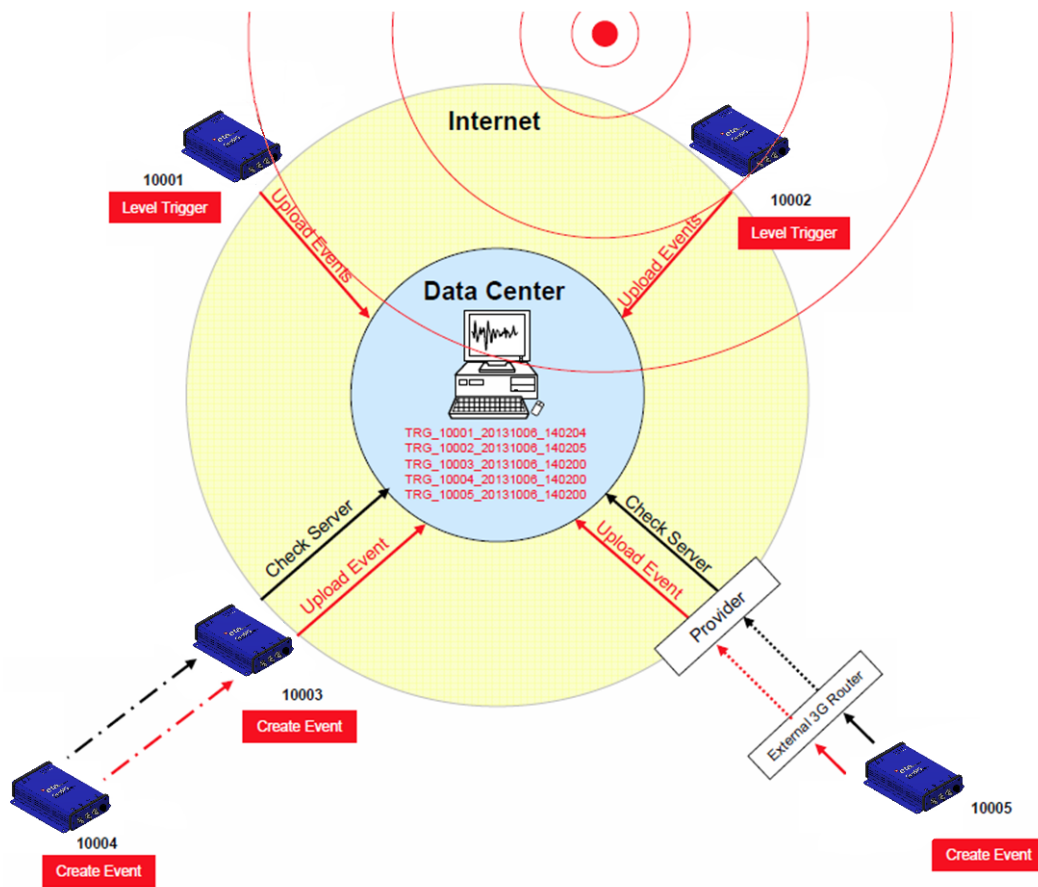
Internet

10001
Level Trigger

10002
Level Trigger

Upload Events

Upload Events

Data Center

TRG_10001_20131006_140204
TRG_10002_20131006_140205
TRG_10003_20131006_140200
TRG_10004_20131006_140200
TRG_10005_20131006_140200

Check Server

Upload Event

Check Server

Upload Event

Provider

External 3G Router

10003
Create Event

10004
Create Event

10005
Create Event